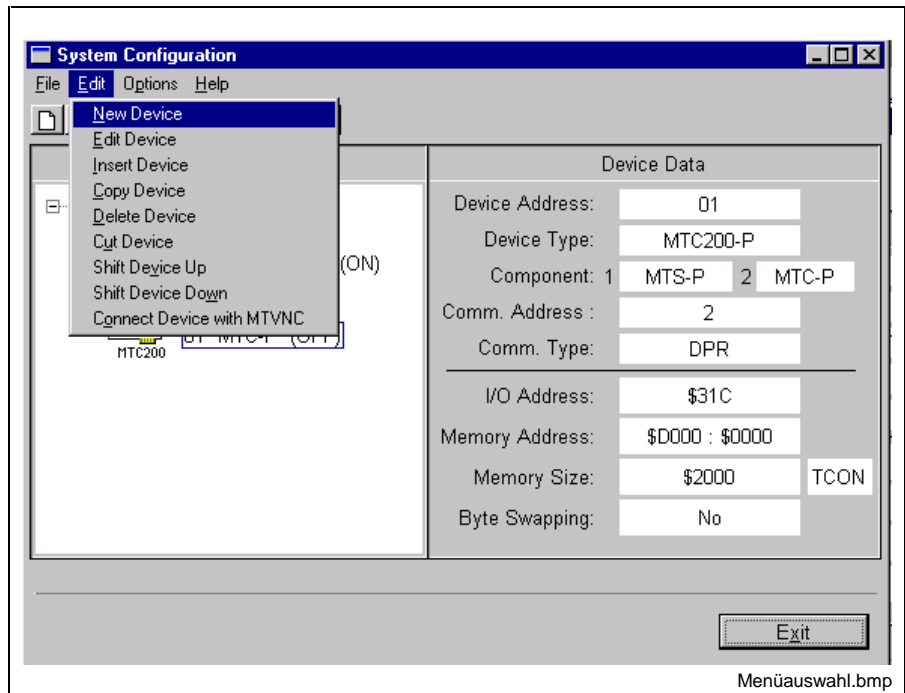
System Configuration

File Edit Options Help

New Device
Edit Device
Insert Device
Copy Device
Delete Device
Cut Device
Shift Device Up
Shift Device Down
Connect Device with MTVNC

(ON)

MTC200

Device Data

| | |
|---|---|
| Device Address: | 01 |
| Device Type: | MTC200-P |
| Component: 1 | MTS-P 2 MTC-P |
| Comm. Address : | 2 |
| Comm. Type: | DPR |
| I/O Address: | $31C |
| Memory Address: | $D000 : $0000 |
| Memory Size: | $2000 TCON |
| Byte Swapping: | No |

Exit

Menüauswahl.bmp